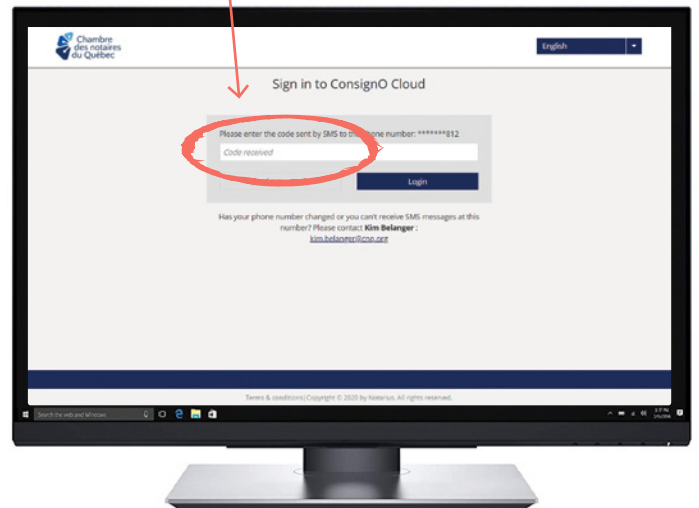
Chambre des notaires du Québec

English

Sign in to ConsignO Cloud

Please enter the code sent by SMS to the phone number: *******812

Code received

Login

Has your phone number changed or you can't receive SMS messages at this number? Please contact **Kim Belanger** :
kim.belanger@cnq.org

Terms & conditions | Copyright © 2020 by Notarius. All rights reserved.

Search the web and Windows